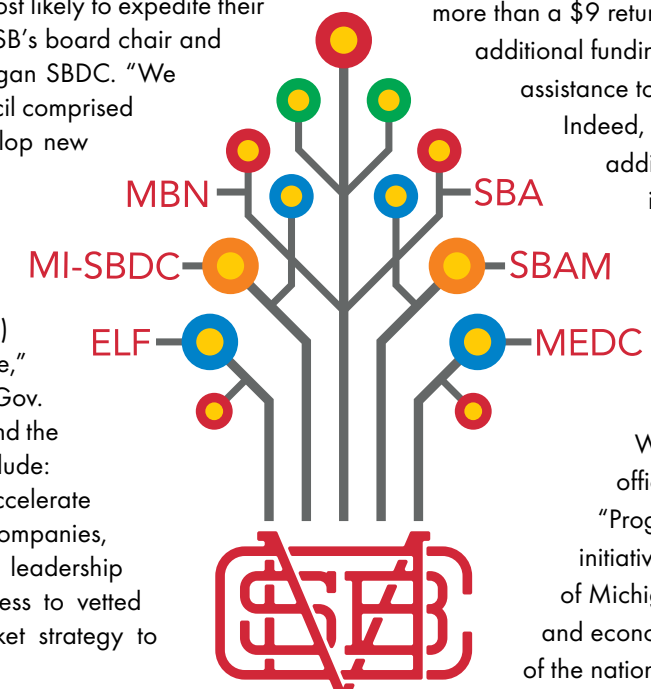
ost likely to expedite their SB's board chair and gan SBDC. "We cil comprised lop new

) e," Gov. nd the lude: ccelerate ompanies, leadership ess to vetted ket strategy to

more than a $9 retur additional fundin assistance to Indeed, addi i

MBN
SBA
MI-SBDC
SBAM
ELF
MEDC

W offi "Prog initiativ of Michig and econo of the nation